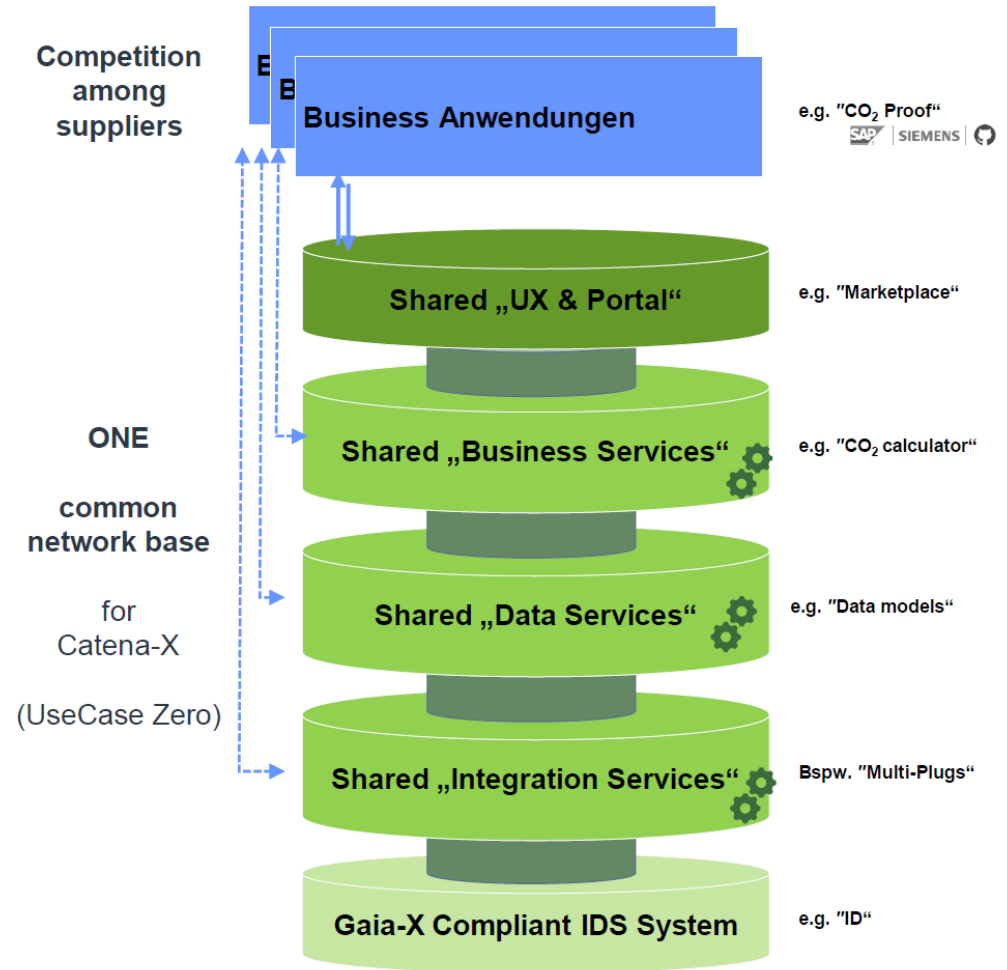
Competition among suppliers

B

B

Business Anwendungen

e.g. "$CO_2$ Proof"

SAP | SIEMENS |

Shared „UX & Portal"

e.g. "Marketplace"

ONE

common network base

for Catena-X

(UseCase Zero)

Shared „Business Services"

e.g. "$CO_2$ calculator"

Shared „Data Services"

e.g. "Data models"

Shared „Integration Services"

Bspw. "Multi-Plugs"

Gaia-X Compliant IDS System

e.g. "ID"